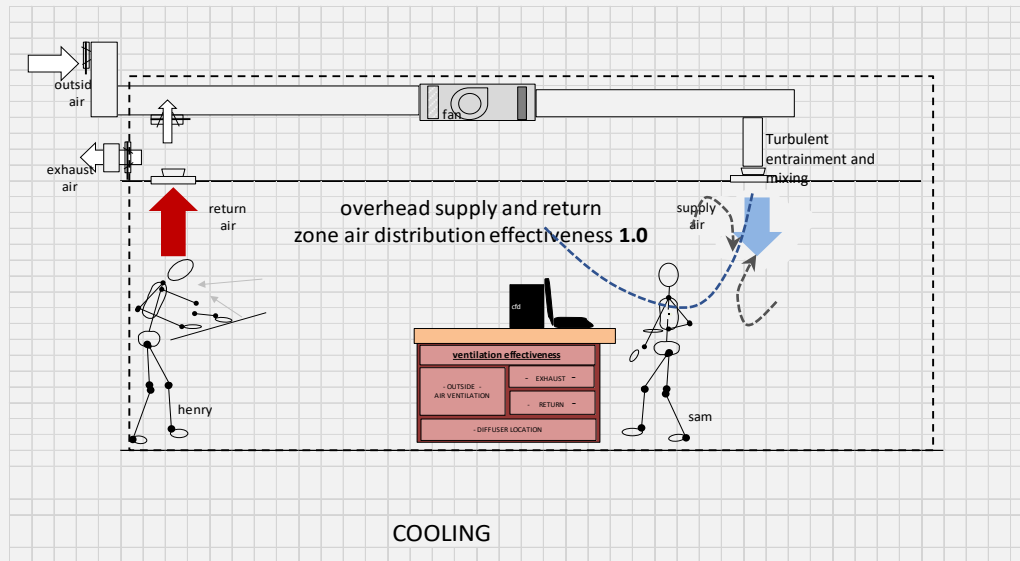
outsid air

fan

Turbulent entrainment and mixing

exhaust air

return air

overhead supply and return
zone air distribution effectiveness **1.0**

supply air

cfd

ventilation effectiveness

- OUTSIDE -
AIR VENTILATION

- EXHAUST -

- RETURN -

- DIFFUSER LOCATION

henry

sam

COOLING